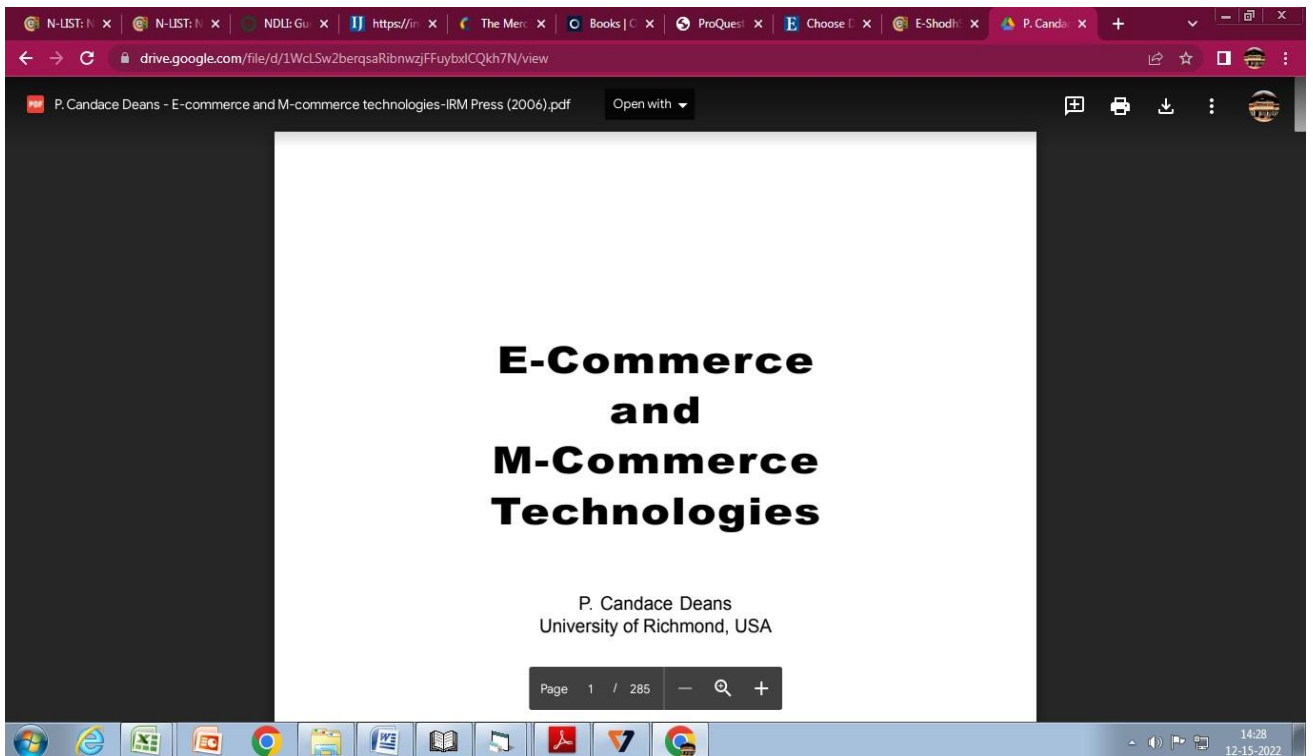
N-LIST: N × | N-LIST: N × | NDLI: Gu × | https://in × | The Merc × | Books | C × | ProQuest × | Choose D × | E-Shodh × | P. Canda × | +

drive.google.com/file/d/1WcLSw2berqsaRibnwzjFFuybxlCQkh7N/view

P. Candace Deans - E-commerce and M-commerce technologies-IRM Press (2006).pdf

Open with

E-Commerce
and
M-Commerce
Technologies

P. Candace Deans
University of Richmond, USA

Page 1 / 285

14:28
12-15-2022